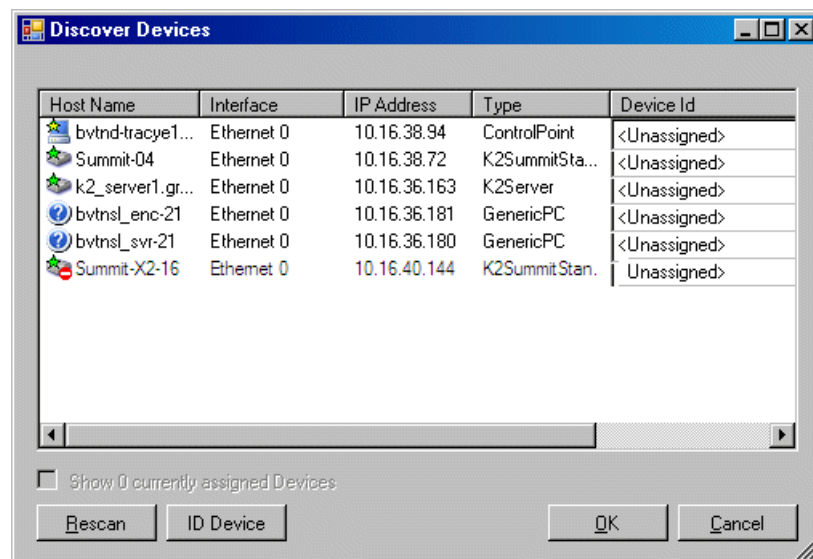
Discover Devices

| Host Name | Interface | IP Address | Type | Device Id |
|---|---|---|---|---|
| bvtnd-tracye1... | Ethernet 0 | 10.16.38.94 | ControlPoint | <Unassigned> |
| Summit-04 | Ethernet 0 | 10.16.38.72 | K2SummitSta... | <Unassigned> |
| k2_server1.gr... | Ethernet 0 | 10.16.36.163 | K2Server | <Unassigned> |
| bvtnsl_enc-21 | Ethernet 0 | 10.16.36.181 | GenericPC | <Unassigned> |
| bvtnsl_svr-21 | Ethernet 0 | 10.16.36.180 | GenericPC | <Unassigned> |
| Summit-X2-16 | Ethernet 0 | 10.16.40.144 | K2SummitStan. | Unassigned> |

Show 0 currently assigned Devices

Rescan | ID Device | OK | Cancel